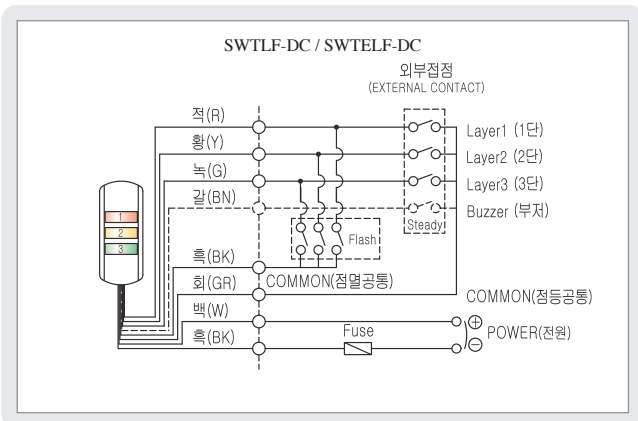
SWTLF-DC / SWTELF-DC

외부접점
(EXTERNAL CONTACT)

적(R)
황(Y)
녹(G)
갈(BN)
흑(BK)
회(GR)
백(W)
흑(BK)

1
2
3

Flash
Steady

Layer1 (1단)
Layer2 (2단)
Layer3 (3단)
Buzzer (부저)

COMMON(점멸공통)
COMMON(점등공통)

Fuse

$\oplus$
$\ominus$
POWER(전원)